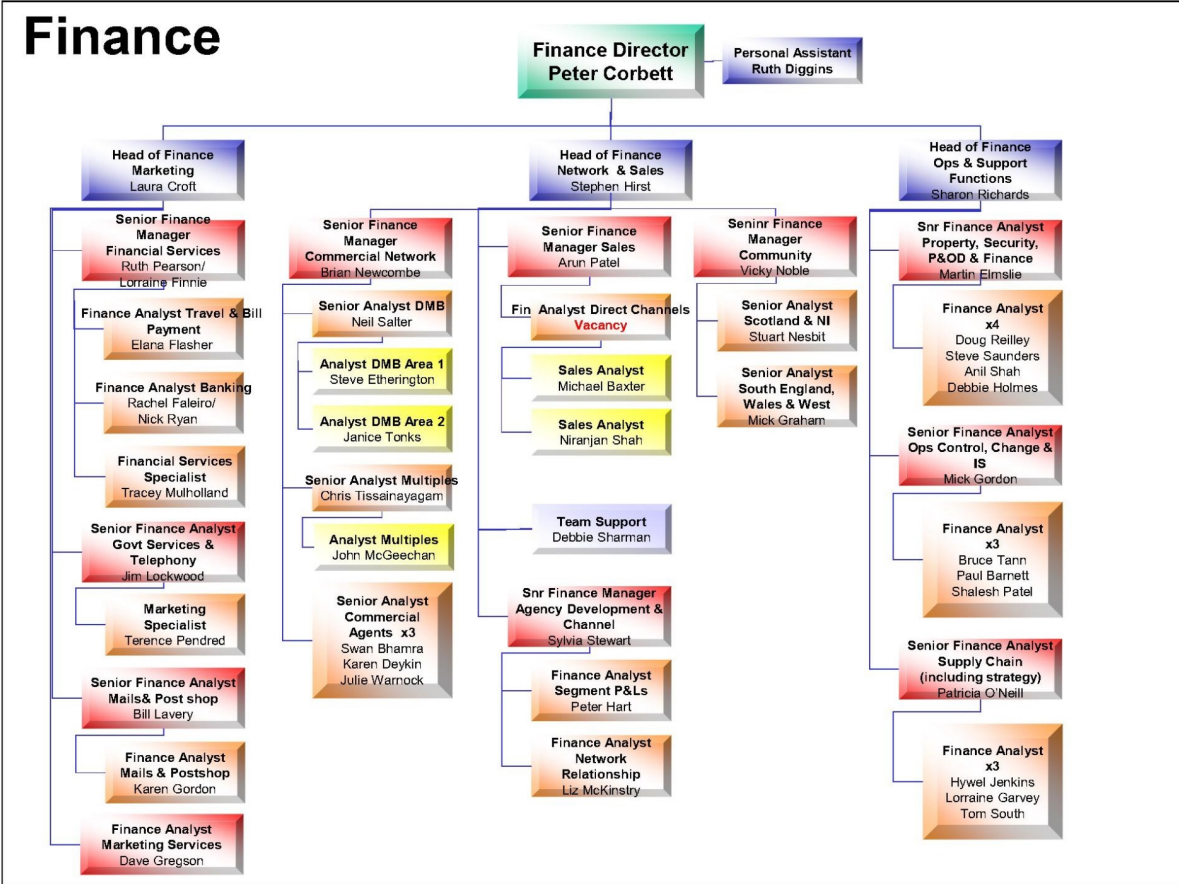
Finance

Finance Director
Peter Corbett

Personal Assistant
Ruth Diggins

Head of Finance
Marketing
Laura Croft

Head of Finance
Network & Sales
Stephen Hirst

Head of Finance
Ops & Support
Functions
Sharon Richards

Senior Finance Manager
Financial Services
Ruth Pearson/
Lorraine Finnie

Finance Analyst Travel & Bill Payment
Elana Flasher

Finance Analyst Banking
Rachel Faleiro/
Nick Ryan

Financial Services Specialist
Tracey Mulholland

Senior Finance Analyst
Govt Services & Telephony
Jim Lockwood

Marketing Specialist
Terence Pendred

Senior Finance Analyst
Mails& Post shop
Bill Lavery

Finance Analyst
Mails & Postshop
Karen Gordon

Finance Analyst
Marketing Services
Dave Gregson

Senior Finance Manager
Commercial Network
Brian Newcombe

Senior Analyst DMB
Neil Salter

Analyst DMB Area 1
Steve Etherington

Analyst DMB Area 2
Janice Tonks

Senior Analyst Multiples
Chris Tissainayagam

Analyst Multiples
John McGeechan

Senior Analyst
Commercial Agents x3
Swan Bhamra
Karen Deykin
Julie Warnock

Senior Finance Manager Sales
Arun Patel

Fin Analyst Direct Channels
Vacancy

Sales Analyst
Michael Baxter

Sales Analyst
Niranjan Shah

Team Support
Debbie Sharman

Snr Finance Manager
Agency Development & Channel
Sylvia Stewart

Finance Analyst
Segment P&Ls
Peter Hart

Finance Analyst
Network Relationship
Liz McKinstry

Seninr Finance Manager
Community
Vicky Noble

Senior Analyst
Scotland & NI
Stuart Nesbit

Senior Analyst
South England, Wales & West
Mick Graham

Snr Finance Analyst
Property, Security, P&OD & Finance
Martin Elmslie

Finance Analyst
x4
Doug Reilley
Steve Saunders
Anil Shah
Debbie Holmes

Senior Finance Analyst
Ops Control, Change & IS
Mick Gordon

Finance Analyst
x3
Bruce Tann
Paul Barnett
Shalesh Patel

Senior Finance Analyst
Supply Chain
(including strategy)
Patricia O'Neill

Finance Analyst
x3
Hywel Jenkins
Lorraine Garvey
Tom South